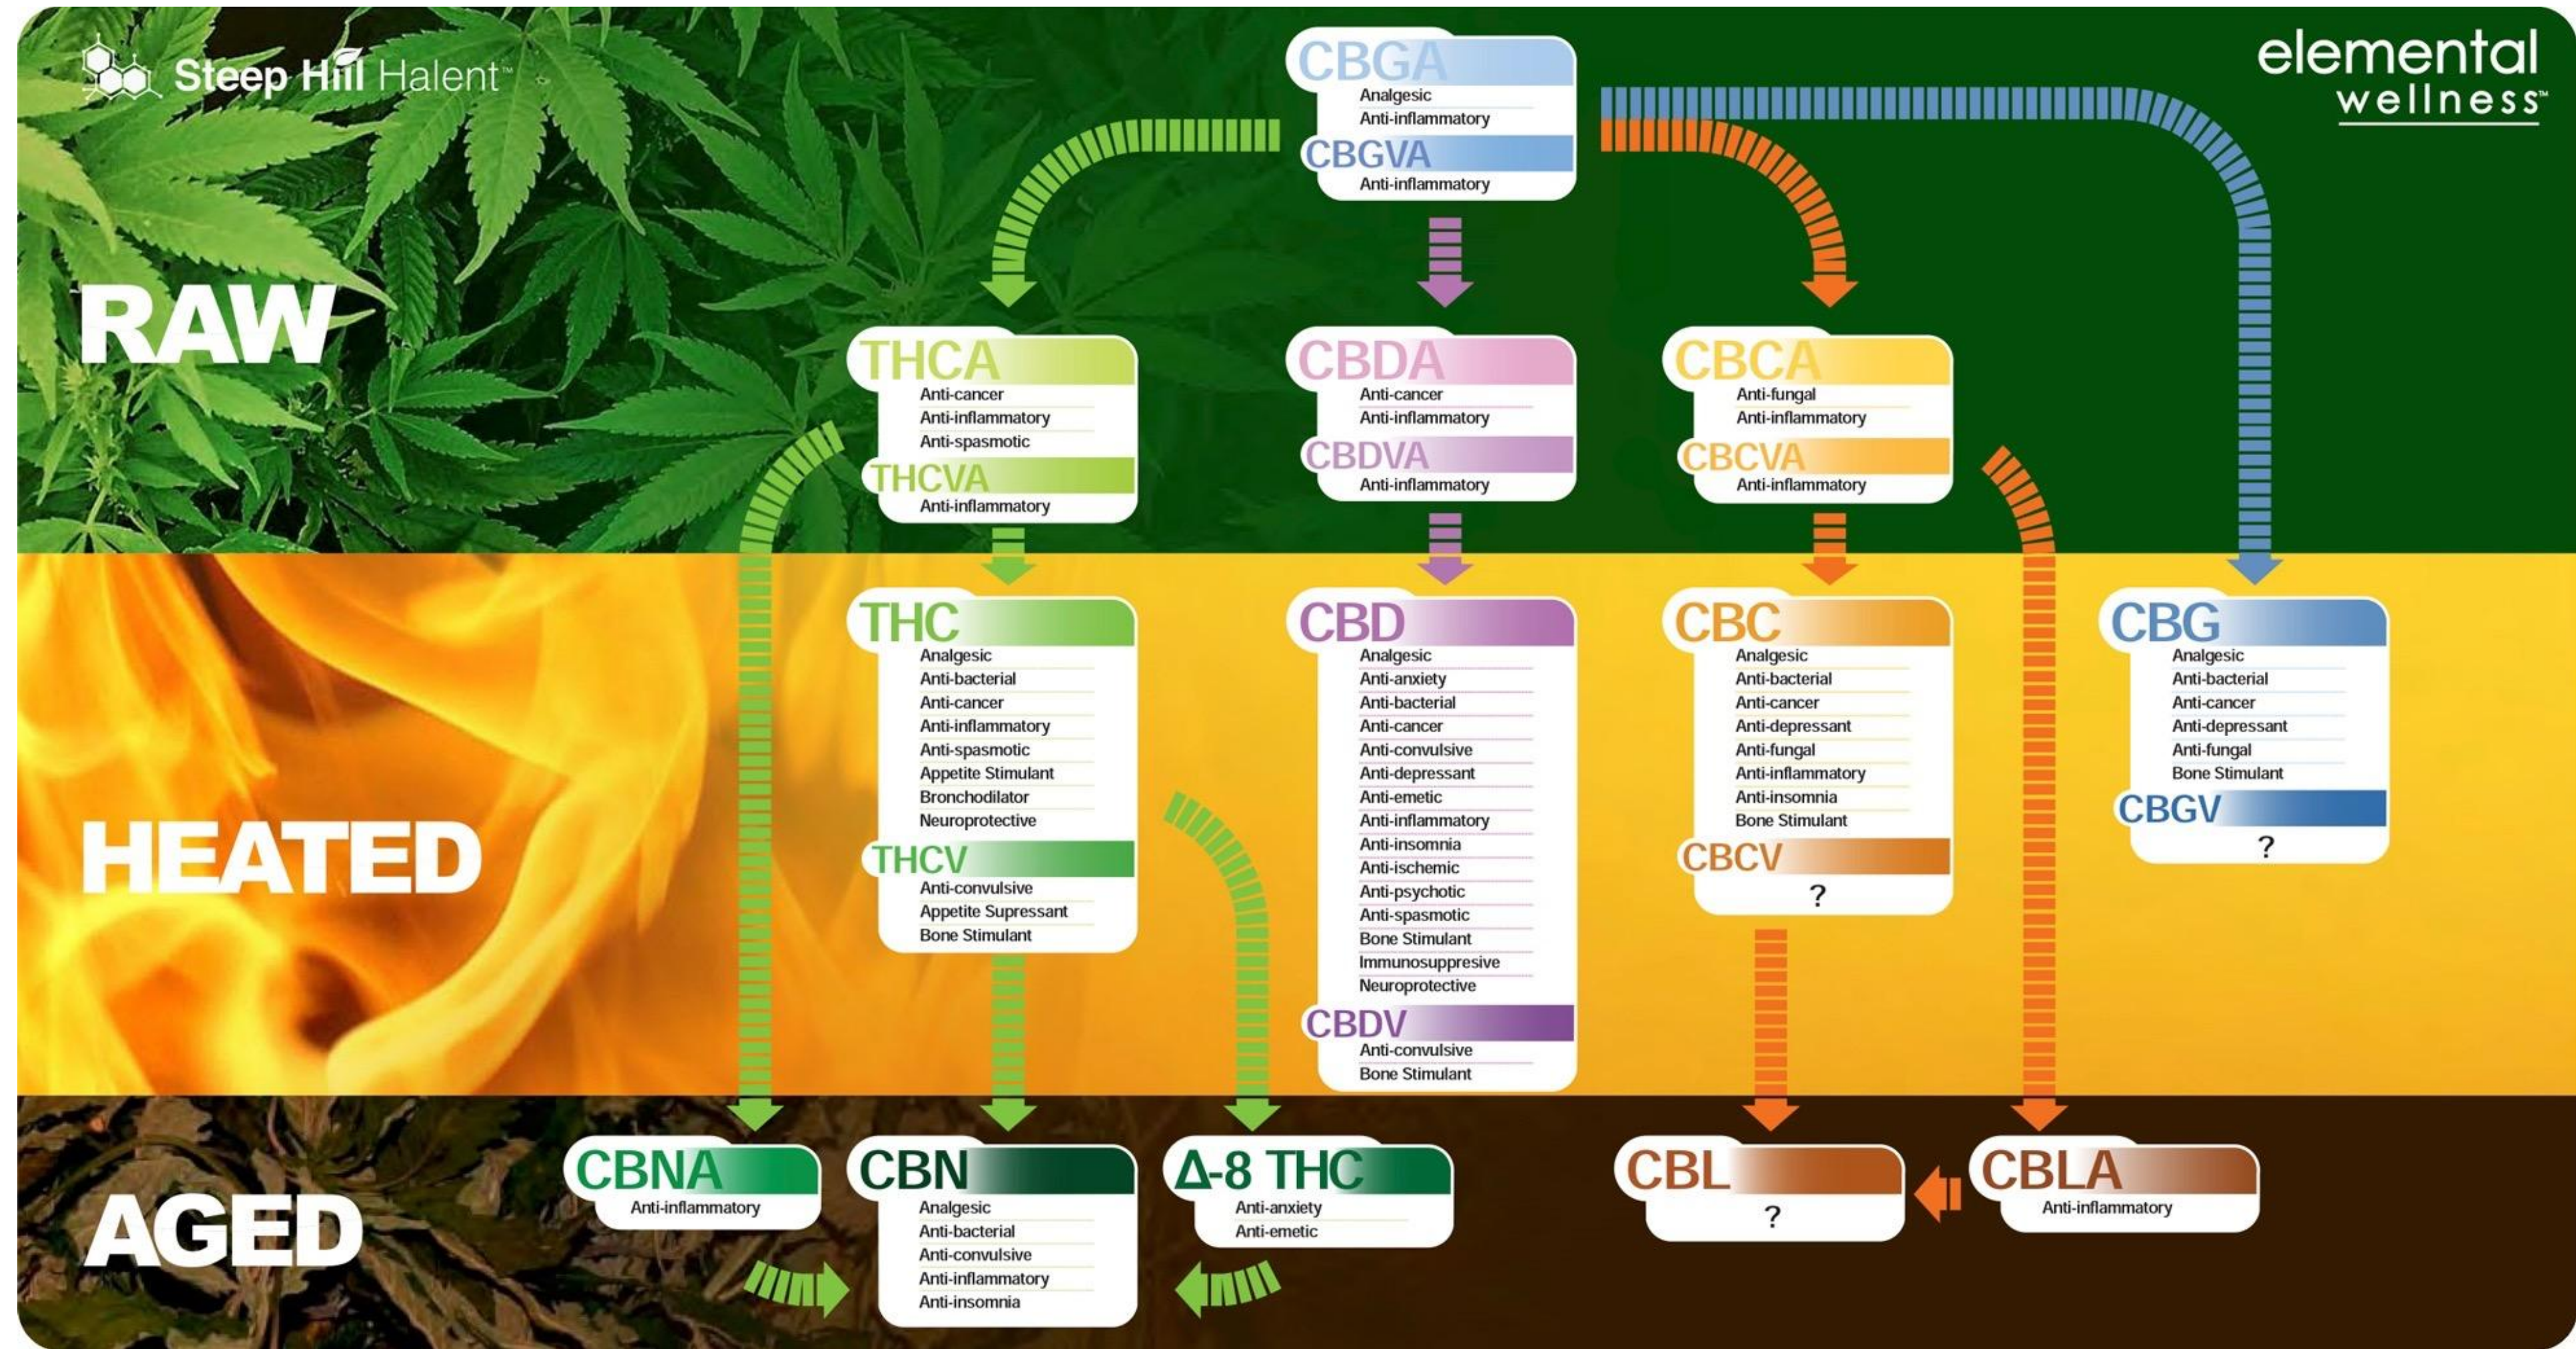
Steep Hill Halent™

elemental wellness™

RAW

CBGA
Analgesic
Anti-inflammatory
CBGVA
Anti-inflammatory

THCA
Anti-cancer
Anti-inflammatory
Anti-spasmotic
THCVA
Anti-inflammatory

CBDA
Anti-cancer
Anti-inflammatory
CBDVA
Anti-inflammatory

CBCA
Anti-fungal
Anti-inflammatory
CBCVA
Anti-inflammatory

HEATED

THC
Analgesic
Anti-bacterial
Anti-cancer
Anti-inflammatory
Anti-spasmotic
Appetite Stimulant
Bronchodilator
Neuroprotective
THCV
Anti-convulsive
Appetite Supressant
Bone Stimulant

CBD
Analgesic
Anti-anxiety
Anti-bacterial
Anti-cancer
Anti-convulsive
Anti-depressant
Anti-emetic
Anti-inflammatory
Anti-insomnia
Anti-ischemic
Anti-psychotic
Anti-spasmotic
Bone Stimulant
Immunosuppresive
Neuroprotective
CBDV
Anti-convulsive
Bone Stimulant

CBC
Analgesic
Anti-bacterial
Anti-cancer
Anti-depressant
Anti-fungal
Anti-inflammatory
Anti-insomnia
Bone Stimulant
CBCV
?

CBG
Analgesic
Anti-bacterial
Anti-cancer
Anti-depressant
Anti-fungal
Bone Stimulant
CBGV
?

AGED

CBNA
Anti-inflammatory

CBN
Analgesic
Anti-bacterial
Anti-convulsive
Anti-inflammatory
Anti-insomnia

Δ-8 THC
Anti-anxiety
Anti-emetic

CBL
?

CBLA
Anti-inflammatory